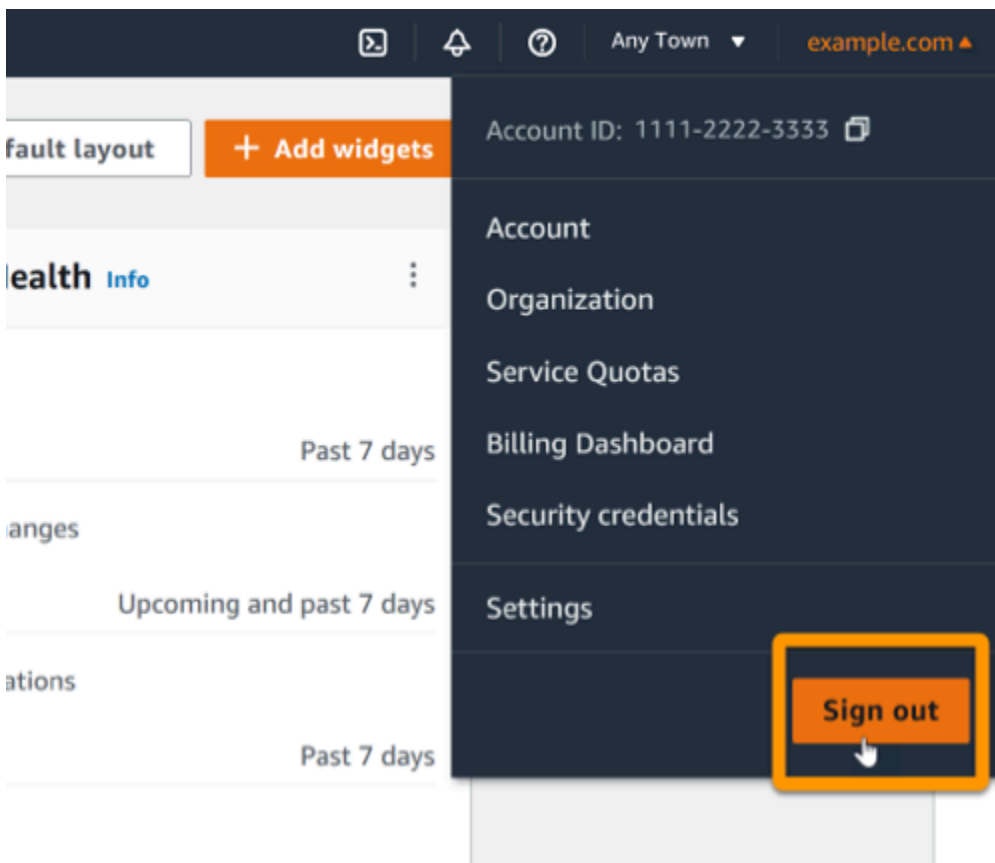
Any Town ▼ example.com ▲

fault layout + Add widgets

lealth Info

Past 7 days

anges

Upcoming and past 7 days

ations

Past 7 days

Account ID: 1111-2222-3333

Account

Organization

Service Quotas

Billing Dashboard

Security credentials

Settings

Sign out